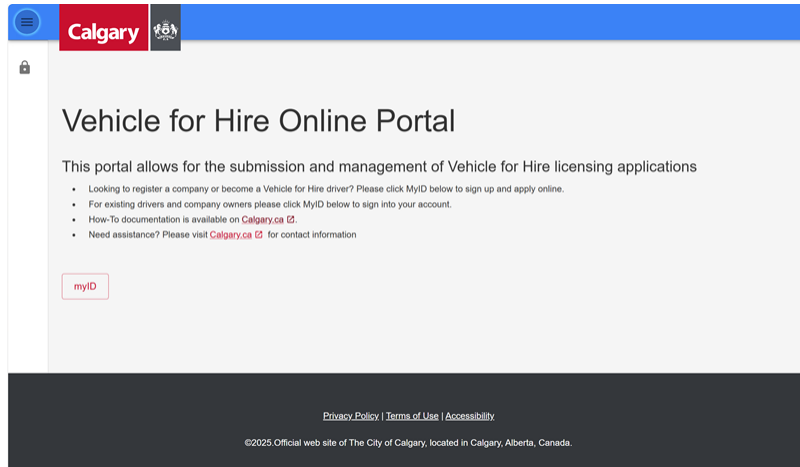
Calgary

Vehicle for Hire Online Portal

This portal allows for the submission and management of Vehicle for Hire licensing applications

- Looking to register a company or become a Vehicle for Hire driver? Please click MyID below to sign up and apply online.
- For existing drivers and company owners please click MyID below to sign into your account.
- How-To documentation is available on Calgary.ca.
- Need assistance? Please visit Calgary.ca for contact information

myID

Privacy Policy | Terms of Use | Accessibility

©2025.Official web site of The City of Calgary, located in Calgary, Alberta, Canada.